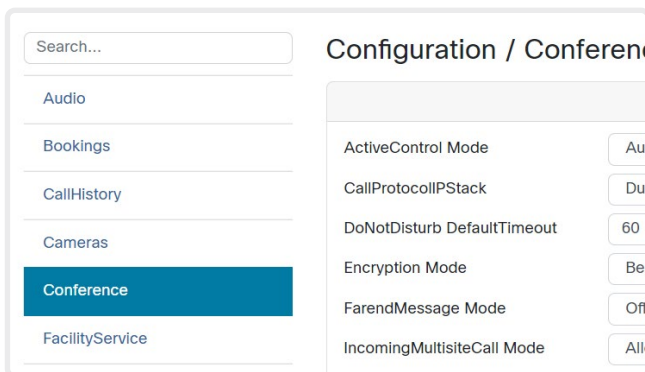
Search...

Audio

Bookings

CallHistory

Cameras

Conference

FacilityService

Configuration / Conferenc

ActiveControl Mode Au

CallProtocolIPStack Du

DoNotDisturb DefaultTimeout 60

Encryption Mode Be

FarendMessage Mode Of

IncomingMultisiteCall Mode All